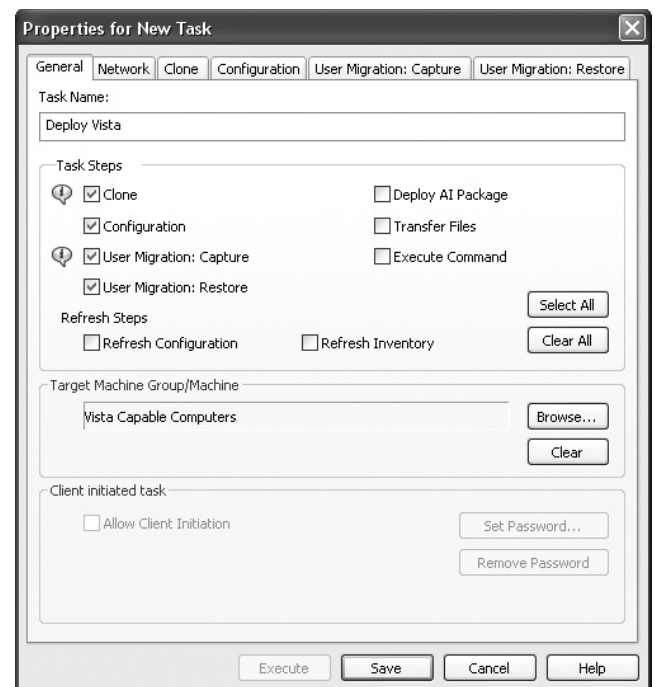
Properties for New Task

General | Network | Clone | Configuration | User Migration: Capture | User Migration: Restore

Task Name:

Deploy Vista

Task Steps

Clone

Configuration

User Migration: Capture

User Migration: Restore

Deploy AI Package

Transfer Files

Execute Command

Select All

Refresh Steps

Refresh Configuration

Refresh Inventory

Clear All

Target Machine Group/Machine

Vista Capable Computers

Browse...

Clear

Client initiated task

Allow Client Initiation

Set Password...

Remove Password

Execute

Save

Cancel

Help